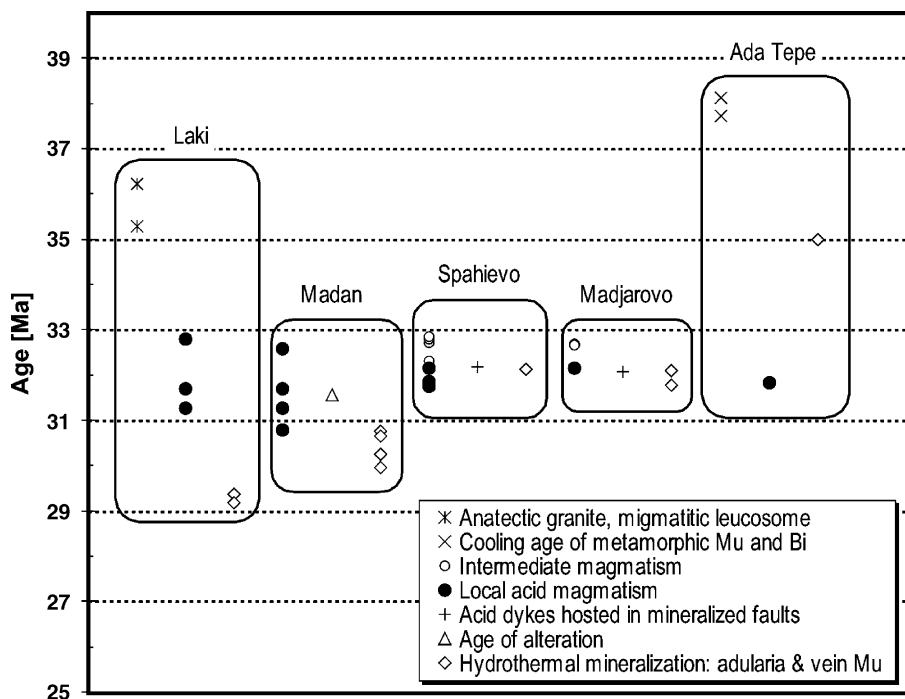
Age [Ma]

39
37
35
33
31
29
27
25

Laki
Madan
Spahievo
Madjarovo
Ada Tepe

✳ Anatectic granite, migmatitic leucosome
× Cooling age of metamorphic Mu and Bi
○ Intermediate magmatism
● Local acid magmatism
+ Acid dykes hosted in mineralized faults
△ Age of alteration
◇ Hydrothermal mineralization: adularia & vein Mu